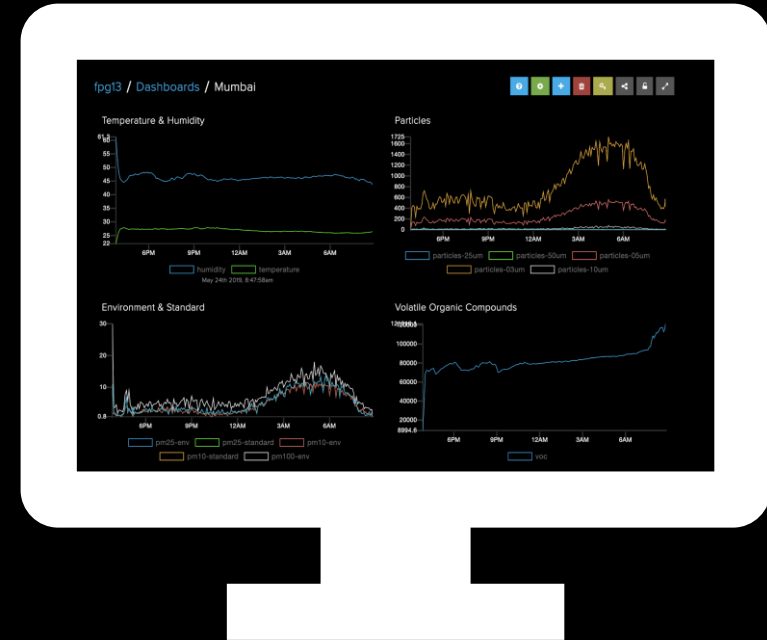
fpg13 / Dashboards / Mumbai

Temperature & Humidity

61.3
60
55
50
45
40
35
30
25
22

6PM 9PM 12AM 3AM 6AM

humidity temperature

May 24th 2019, 8:47:58am

Particles

1725
1600
1400
1200
1000
800
600
400
200
0

6PM 9PM 12AM 3AM 6AM

particles-25um particles-50um particles-05um particles-03um particles-10um

Environment & Standard

30
20
10
0.8

6PM 9PM 12AM 3AM 6AM

pm25-env pm25-standard pm10-env pm10-standard pm100-env

Volatile Organic Compounds

120000
100000
80000
60000
40000
20000
8994.6

6PM 9PM 12AM 3AM 6AM

voc